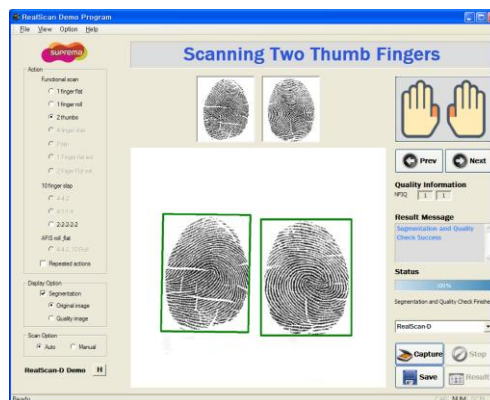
RealScan Demo Program

File View Option Help

suprema

Scanning Two Thumb Fingers

Action
Functional scan
1 finger flat
1 finger roll
2 thumbs
4 finger flat
Palm
1 Finger flat ext
2 Finger flat ext
10 finger slap
4-4-2
4-1-1-4
2-2-2-2-2
AFIS roll_flat
4-4-2, 10 Roll
Repeated actions

Display Option
Segmentation
Original image
Quality image

Scan Option
Auto
Manual

RealScan-D Demo

Prev
Next

Quality Information
NFIQ 1 1

Result Message
Segmentation and Quality Check Success

Status
100%
Segmentation and Quality Check Finishe

RealScan-D

Capture
Stop
Save
Result

Ready